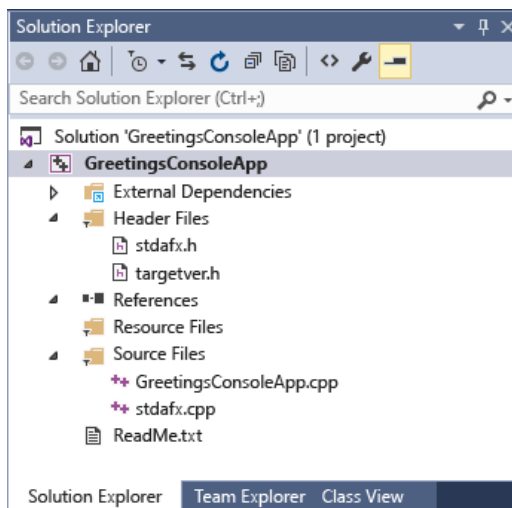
Solution Explorer

Search Solution Explorer (Ctrl+;)

Solution 'GreetingsConsoleApp' (1 project)
GreetingsConsoleApp
External Dependencies
Header Files
stdafx.h
targetver.h
References
Resource Files
Source Files
GreetingsConsoleApp.cpp
stdafx.cpp
ReadMe.txt

Solution Explorer Team Explorer Class View